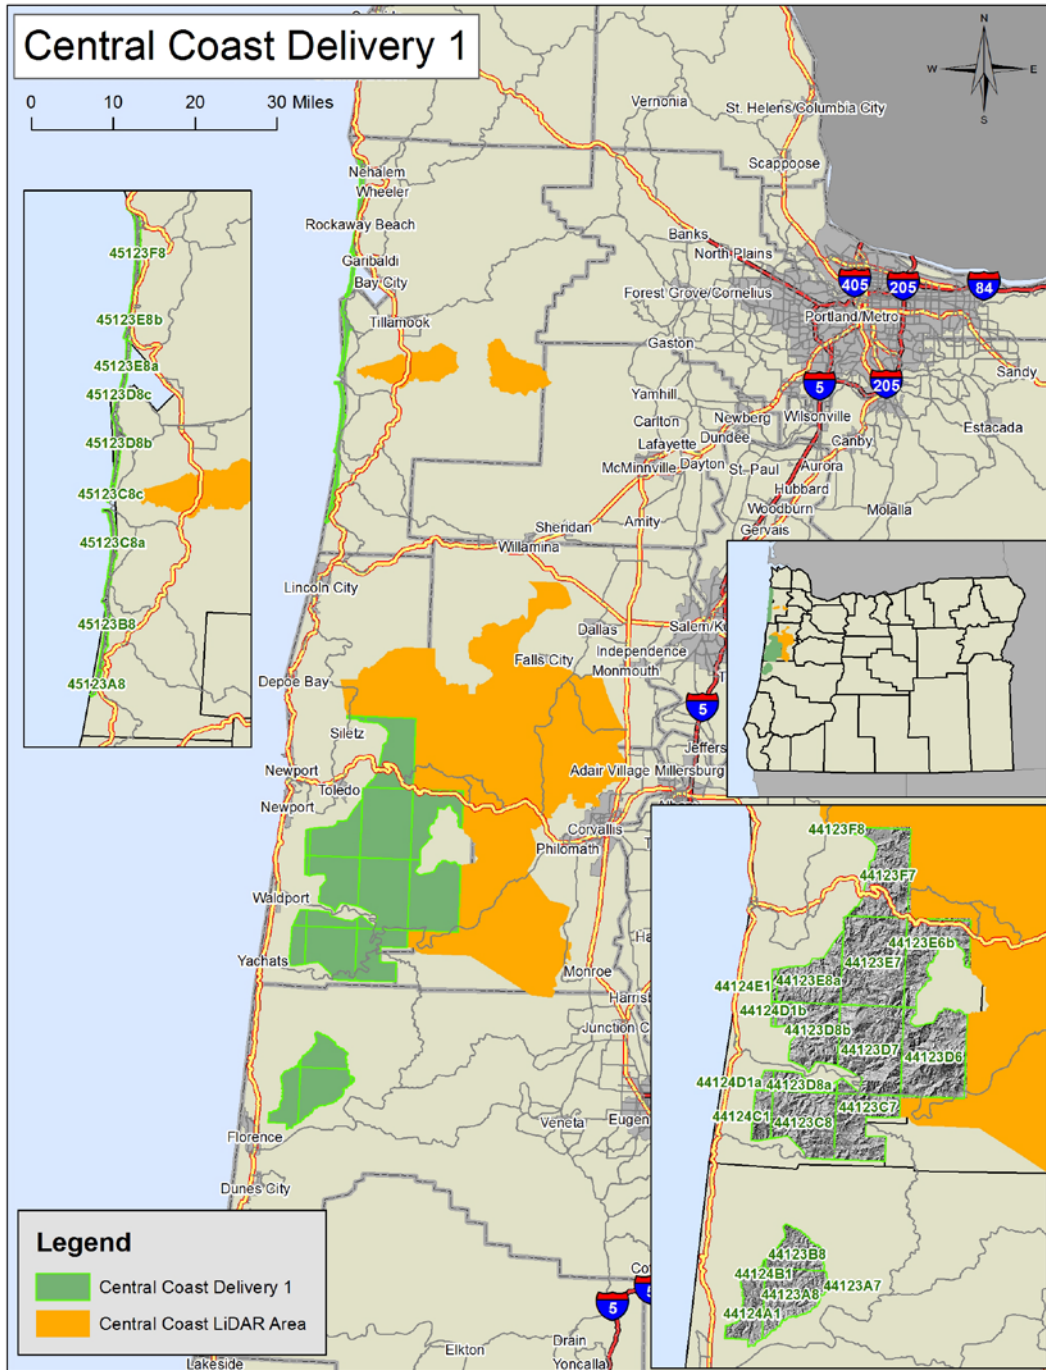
Central Coast Delivery 1

0 10 20 30 Miles

N
W E
S

45123F8
45123E8b
45123E8a
45123D8c
45123D8b
45123C8c
45123C8a
45123B8
45123A8

Nehalem
Wheeler
Rockaway Beach
Garibaldi
Bay City
Tillamook
Vernonia
St. Helens/Columbia City
Scappoose
Banks
North Plains
Forest Grove/Cornelius
405
205
84
Portland/Metro
Gaston
5
205
Sandy
Yamhill
Carlton
Newberg
Wilsonville
Lafayette
Dundee
Canby
Estacada
McMinnville
Dayton
St. Paul
Aurora
Hubbard
Woodburn
Molalla
Gervais
Sheridan
Amity
Willamina
Lincoln City
Dallas
Salem/K
Falls City
Independence
Monmouth
5
Depoe Bay
Siletz
Jeffers
Newport
Adair Village
Millersburg
Toledo
Newport
Corvallis
Philomath
Waldport
Ha
Yachats
Monroe
Harris
Junction C
Florence
Veneta
Eugen
Dunes City
Co
5
5
Elkton
Drain
Yoncalla
Lakeside

44123F8
44123F7
44123E6b
44123E7
44124E1
44123E8a
44124D1b
44123D8b
44123D7
44123D6
44124D1a
44123D8a
44124C1
44123C8
44123C7
44123B8
44124B1
44123A7
44123A8
44124A1

Legend
Central Coast Delivery 1
Central Coast LiDAR Area